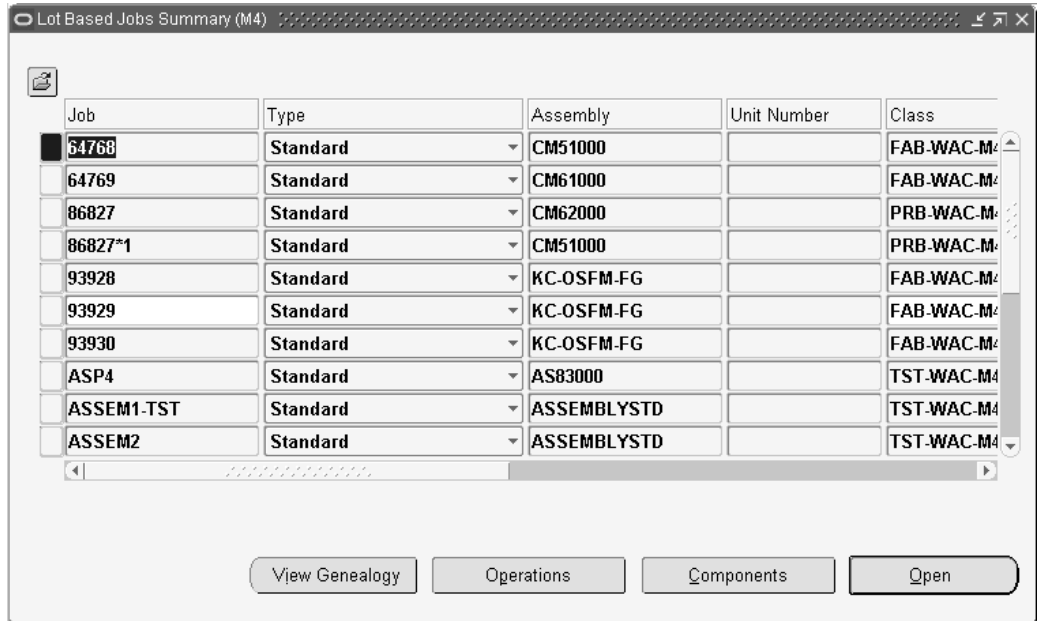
Lot Based Jobs Summary (M4)

| Job | Type | Assembly | Unit Number | Class |
|---|---|---|---|---|
| 64768 | Standard | CM51000 | | FAB-WAC-M4 |
| 64769 | Standard | CM61000 | | FAB-WAC-M4 |
| 86827 | Standard | CM62000 | | PRB-WAC-M4 |
| 86827*1 | Standard | CM51000 | | PRB-WAC-M4 |
| 93928 | Standard | KC-OSFM-FG | | FAB-WAC-M4 |
| 93929 | Standard | KC-OSFM-FG | | FAB-WAC-M4 |
| 93930 | Standard | KC-OSFM-FG | | FAB-WAC-M4 |
| ASP4 | Standard | AS83000 | | TST-WAC-M4 |
| ASSEM1-TST | Standard | ASSEMBLYSTD | | TST-WAC-M4 |
| ASSEM2 | Standard | ASSEMBLYSTD | | TST-WAC-M4 |

View Genealogy | Operations | Components | Open